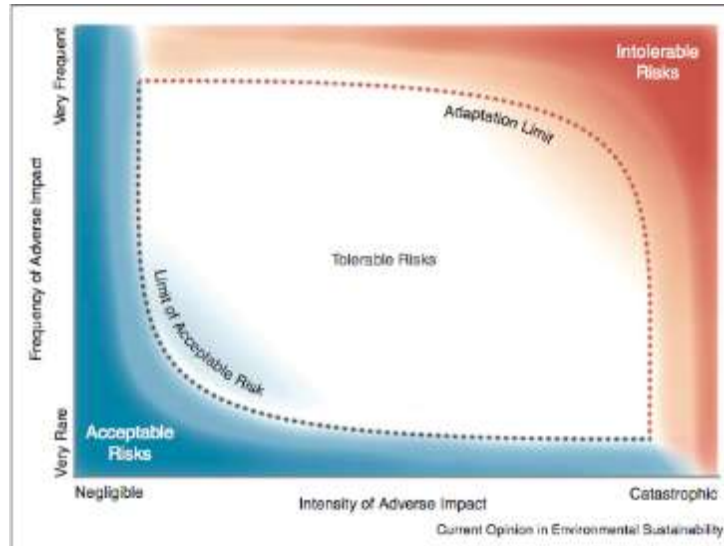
Very Frequent

Frequency of Adverse Impact

Very Rare

Intolerable Risks

Adaptation Limit

Tolerable Risks

Limit of Acceptable Risk

Acceptable Risks

Negligible

Intensity of Adverse Impact

Catastrophic

Current Opinion in Environmental Sustainability